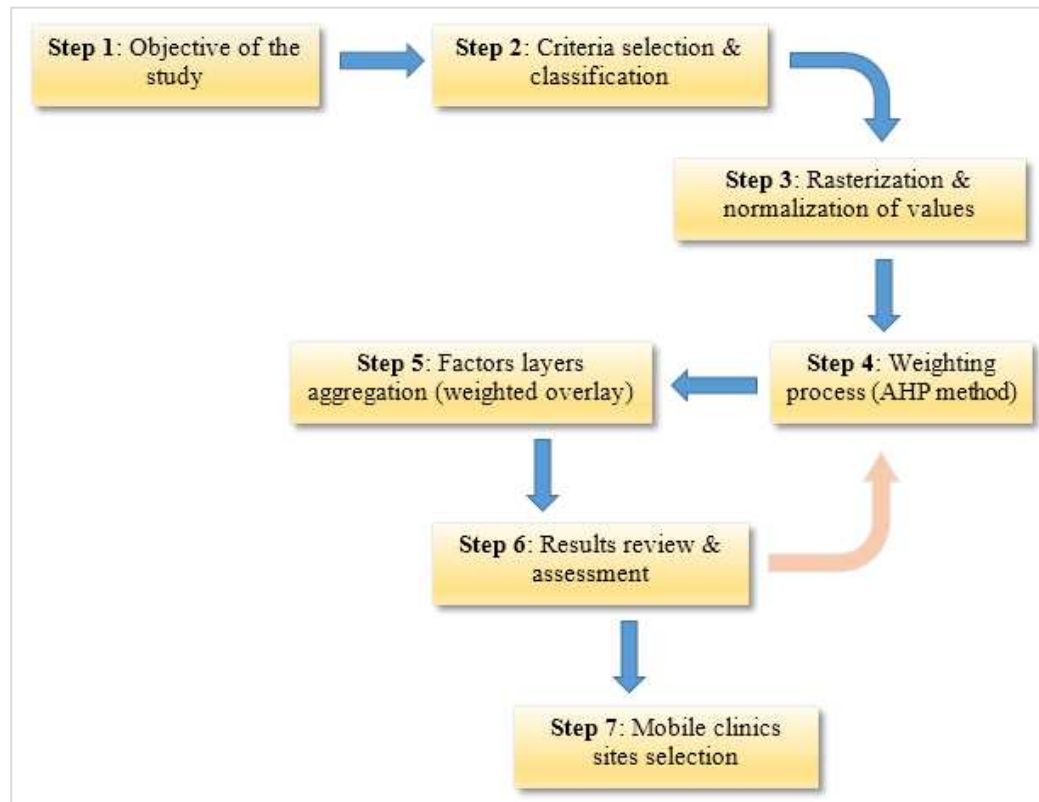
Step 1: Objective of the study

Step 2: Criteria selection & classification

Step 3: Rasterization & normalization of values

Step 4: Weighting process (AHP method)

Step 5: Factors layers aggregation (weighted overlay)

Step 6: Results review & assessment

Step 7: Mobile clinics sites selection